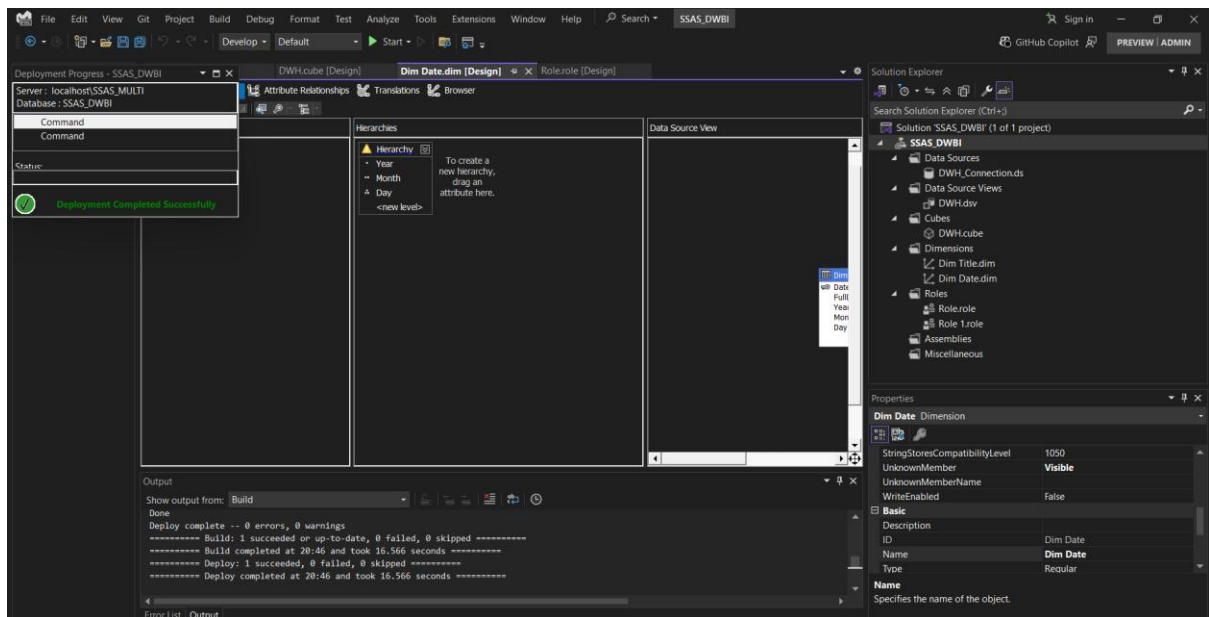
File Edit View Git Project Build Debug Format Test Analyze Tools Extensions Window Help Search SSAS_DWBI

Sign in

GitHub Copilot PREVIEW | ADMIN

Develop Default Start

Deployment Progress - SSAS_DWBI

Server : localhost\SSAS_MULTI
Database : SSAS_DWBI

Command
Command

Status:

Deployment Completed Successfully

DWH.cube [Design] Dim Date.dim [Design] Role.role [Design]

Attribute Relationships Translations Browser

Hierarchies

Hierarchy
Year
Month
Day
<new level>

To create a new hierarchy, drag an attribute here.

Data Source View

Dim
Date
Full
Year
Mon
Day

Output

Show output from: Build

Done
Deploy complete -- 0 errors, 0 warnings
========== Build: 1 succeeded or up-to-date, 0 failed, 0 skipped ==========
========== Build completed at 20:46 and took 16.566 seconds ==========
========== Deploy: 1 succeeded, 0 failed, 0 skipped ==========
========== Deploy completed at 20:46 and took 16.566 seconds ==========

Error List Output

Solution Explorer

Search Solution Explorer (Ctrl+;)

Solution 'SSAS_DWBI' (1 of 1 project)
SSAS_DWBI
Data Sources
DWH_Connection.ds
Data Source Views
DWH.dsv
Cubes
DWH.cube
Dimensions
Dim Title.dim
Dim Date.dim
Roles
Role.role
Role 1.role
Assemblies
Miscellaneous

Properties

Dim Date Dimension

| | |
|---|---|
| StringStoresCompatibilityLevel | 1050 |
| UnknownMember | Visible |
| UnknownMemberName | |
| WriteEnabled | False |
| Basic | |
| Description | |
| ID | Dim Date |
| Name | Dim Date |
| Type | Regular |

Name
Specifies the name of the object.